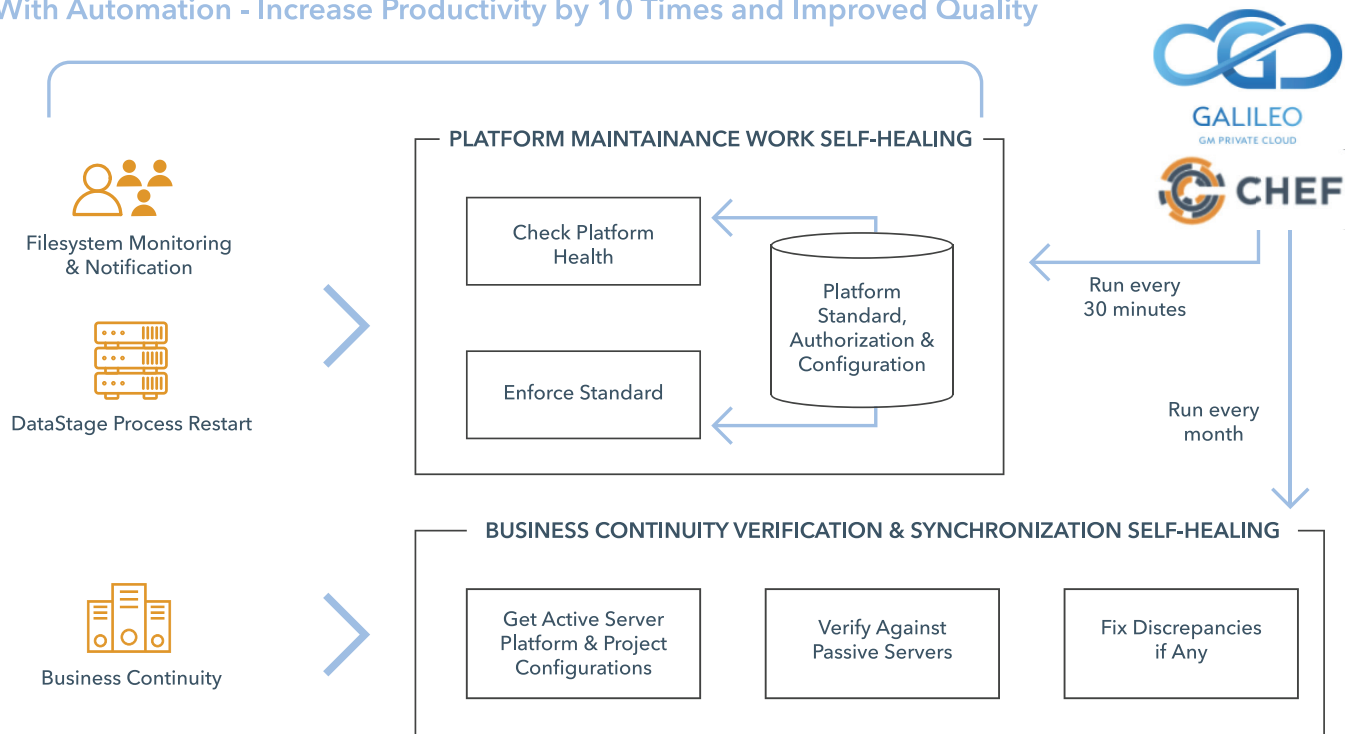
With Automation - Increase Productivity by 10 Times and Improved Quality

GALILEO
GM PRIVATE CLOUD

CHEF

PLATFORM MAINTAINANCE WORK SELF-HEALING

Filesystem Monitoring & Notification

DataStage Process Restart

Check Platform Health

Enforce Standard

Platform Standard, Authorization & Configuration

Run every 30 minutes

Run every month

BUSINESS CONTINUITY VERIFICATION & SYNCHRONIZATION SELF-HEALING

Business Continuity

Get Active Server Platform & Project Configurations

Verify Against Passive Servers

Fix Discrepancies if Any